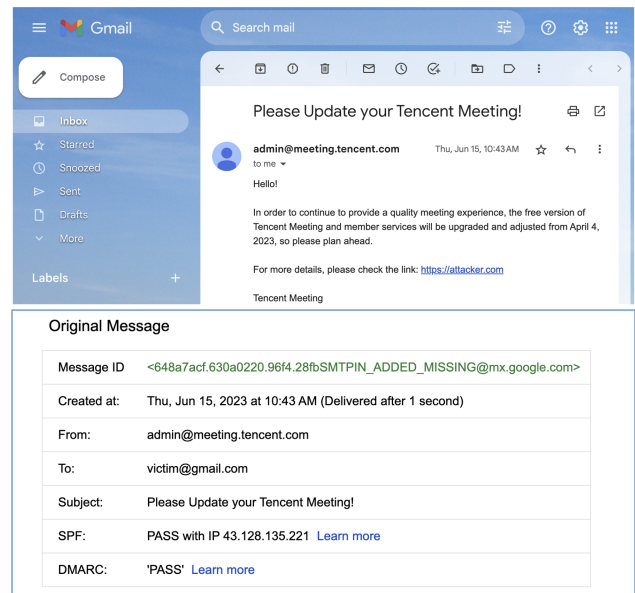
Gmail

Search mail

Compose

Inbox
Starred
Snoozed
Sent
Drafts
More

Labels +

Please Update your Tencent Meeting!

admin@meeting.tencent.com
to me

Thu, Jun 15, 10:43 AM

Hello!

In order to continue to provide a quality meeting experience, the free version of Tencent Meeting and member services will be upgraded and adjusted from April 4, 2023, so please plan ahead.

For more details, please check the link: https://attacker.com

Tencent Meeting

Original Message

| Message ID | <648a7acf.630a0220.96f4.28fbSMTPIN_ADDED_MISSING@mx.google.com> |
|---|---|
| Created at: | Thu, Jun 15, 2023 at 10:43 AM (Delivered after 1 second) |
| From: | admin@meeting.tencent.com |
| To: | victim@gmail.com |
| Subject: | Please Update your Tencent Meeting! |
| SPF: | PASS with IP 43.128.135.221 Learn more |
| DMARC: | 'PASS' Learn more |